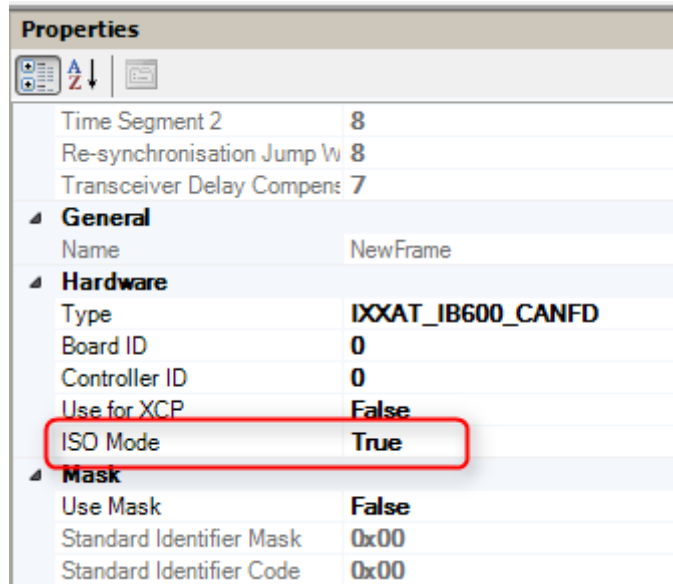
Properties

| | |
|---|---|
| Time Segment 2 | 8 |
| Re-synchronisation Jump W | 8 |
| Transceiver Delay Compens | 7 |
| **General** | |
| Name | NewFrame |
| **Hardware** | |
| Type | IXXAT_IB600_CANFD |
| Board ID | 0 |
| Controller ID | 0 |
| Use for XCP | False |
| ISO Mode | True |
| **Mask** | |
| Use Mask | False |
| Standard Identifier Mask | 0x00 |
| Standard Identifier Code | 0x00 |